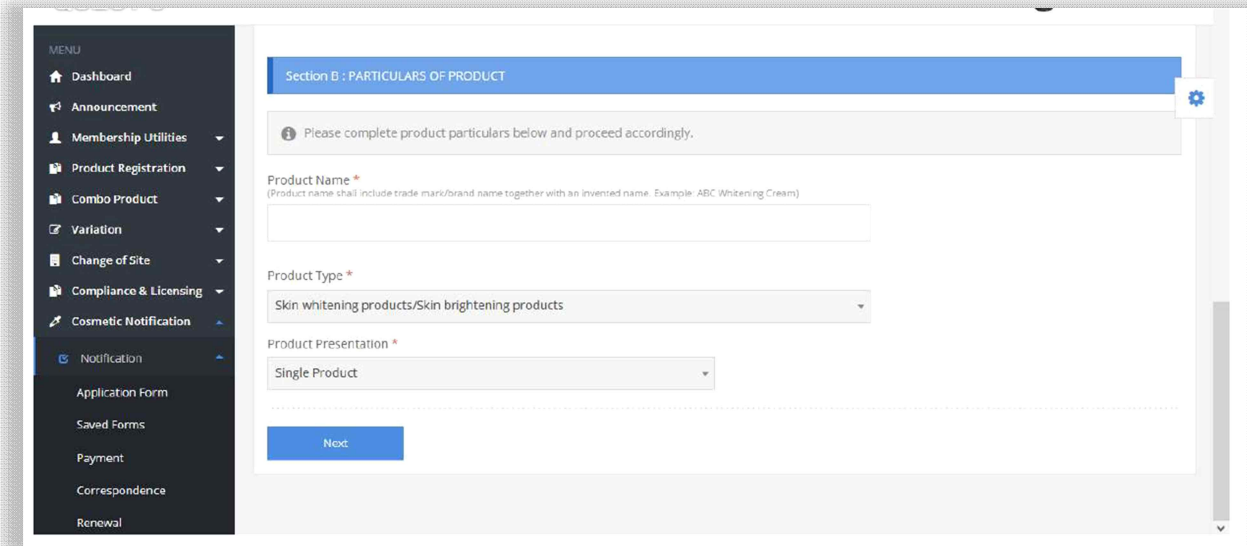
MENU
Dashboard
Announcement
Membership Utilities
Product Registration
Combo Product
Variation
Change of Site
Compliance & Licensing
Cosmetic Notification
Notification
Application Form
Saved Forms
Payment
Correspondence
Renewal

Section B : PARTICULARS OF PRODUCT

Please complete product particulars below and proceed accordingly.

Product Name *
(Product name shall include trade mark/brand name together with an invented name. Example: ABC Whitening Cream)

Product Type *
Skin whitening products/Skin brightening products

Product Presentation *
Single Product

Next